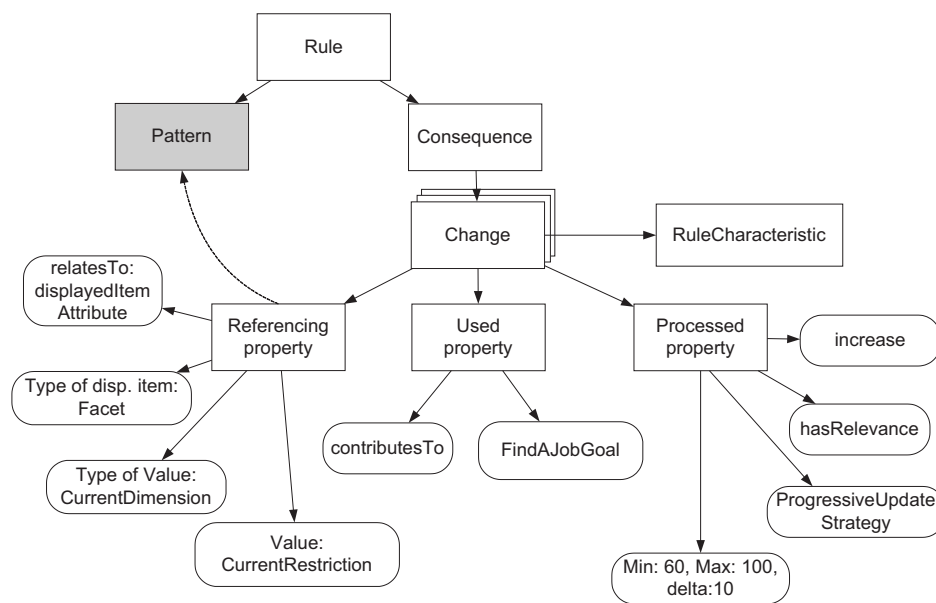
Rule

Pattern

Consequence

Change

RuleCharacteristic

relatesTo: displayedItem Attribute

Referencing property

Used property

Processed property

increase

Type of disp. item: Facet

contributesTo

FindAJobGoal

hasRelevance

Type of Value: CurrentDimension

ProgressiveUpdate Strategy

Value: CurrentRestriction

Min: 60, Max: 100, delta:10